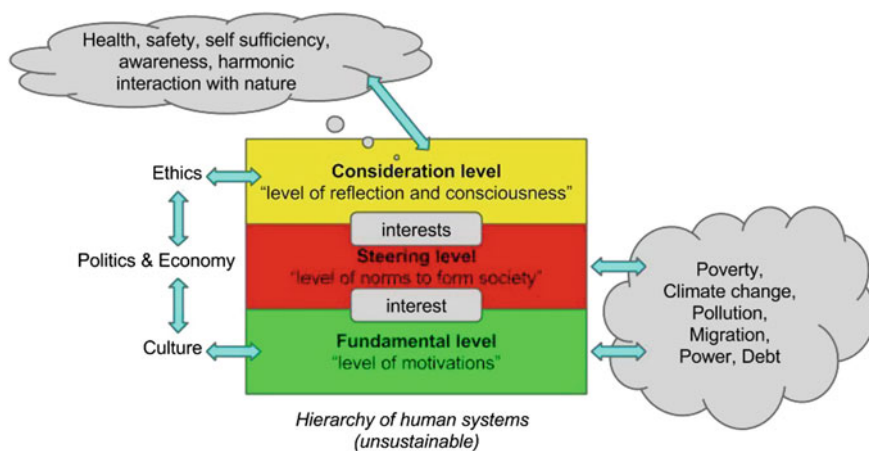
Health, safety, self sufficiency, awareness, harmonic interaction with nature

Ethics

Consideration level
"level of reflection and consciousness"

interests

Politics & Economy

Steering level
"level of norms to form society"

interest

Culture

Fundamental level
"level of motivations"

Poverty, Climate change, Pollution, Migration, Power, Debt

Hierarchy of human systems (unsustainable)